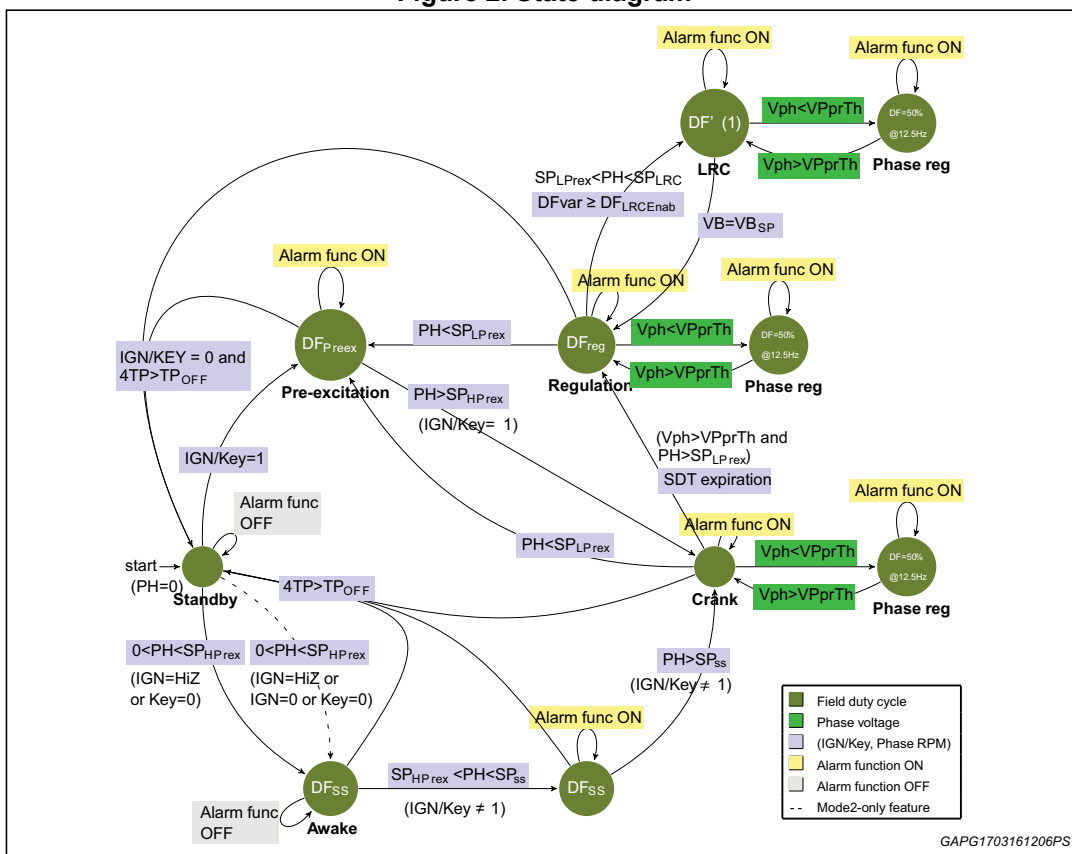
Figure 2. State diagram

Alarm func ON
Alarm func ON
DF' (1)
Vph<VPprTh
DF=50% @12.5Hz
Vph>VPprTh
LRC
Phase reg
$SP_{LPrex}$<PH<$SP_{LRC}$
DFvar ≥ $DF_{LRCEnab}$
VB=$VB_{SP}$
Alarm func ON
Alarm func ON
Alarm func ON
$DF_{Preex}$
PH<$SP_{LPrex}$
$DF_{reg}$
Vph<VPprTh
DF=50% @12.5Hz
IGN/KEY = 0 and 4TP>$TP_{OFF}$
Vph>VPprTh
Pre-excitation
PH>$SP_{HPrex}$
Regulation
Phase reg
(IGN/Key= 1)
(Vph>VPprTh and PH>$SP_{LPrex}$)
IGN/Key=1
SDT expiration
Alarm func ON
Alarm func OFF
Alarm func ON
PH<$SP_{LPrex}$
Vph<VPprTh
start
(PH=0)
DF=50% @12.5Hz
Standby
4TP>$TP_{OFF}$
Crank
Vph>VPprTh
Phase reg
0<PH<$SP_{HPrex}$
0<PH<$SP_{HPrex}$
PH>$SP_{ss}$
(IGN=HiZ or Key=0)
(IGN=HiZ or IGN=0 or Key=0)
(IGN/Key ≠ 1)
Alarm func ON
Field duty cycle
Phase voltage
(IGN/Key, Phase RPM)
Alarm function ON
Alarm function OFF
Mode2-only feature
$DF_{SS}$
$SP_{HPrex}$ <PH<$SP_{ss}$
$DF_{SS}$
Alarm func OFF
(IGN/Key ≠ 1)
Awake
GAPG1703161206PS